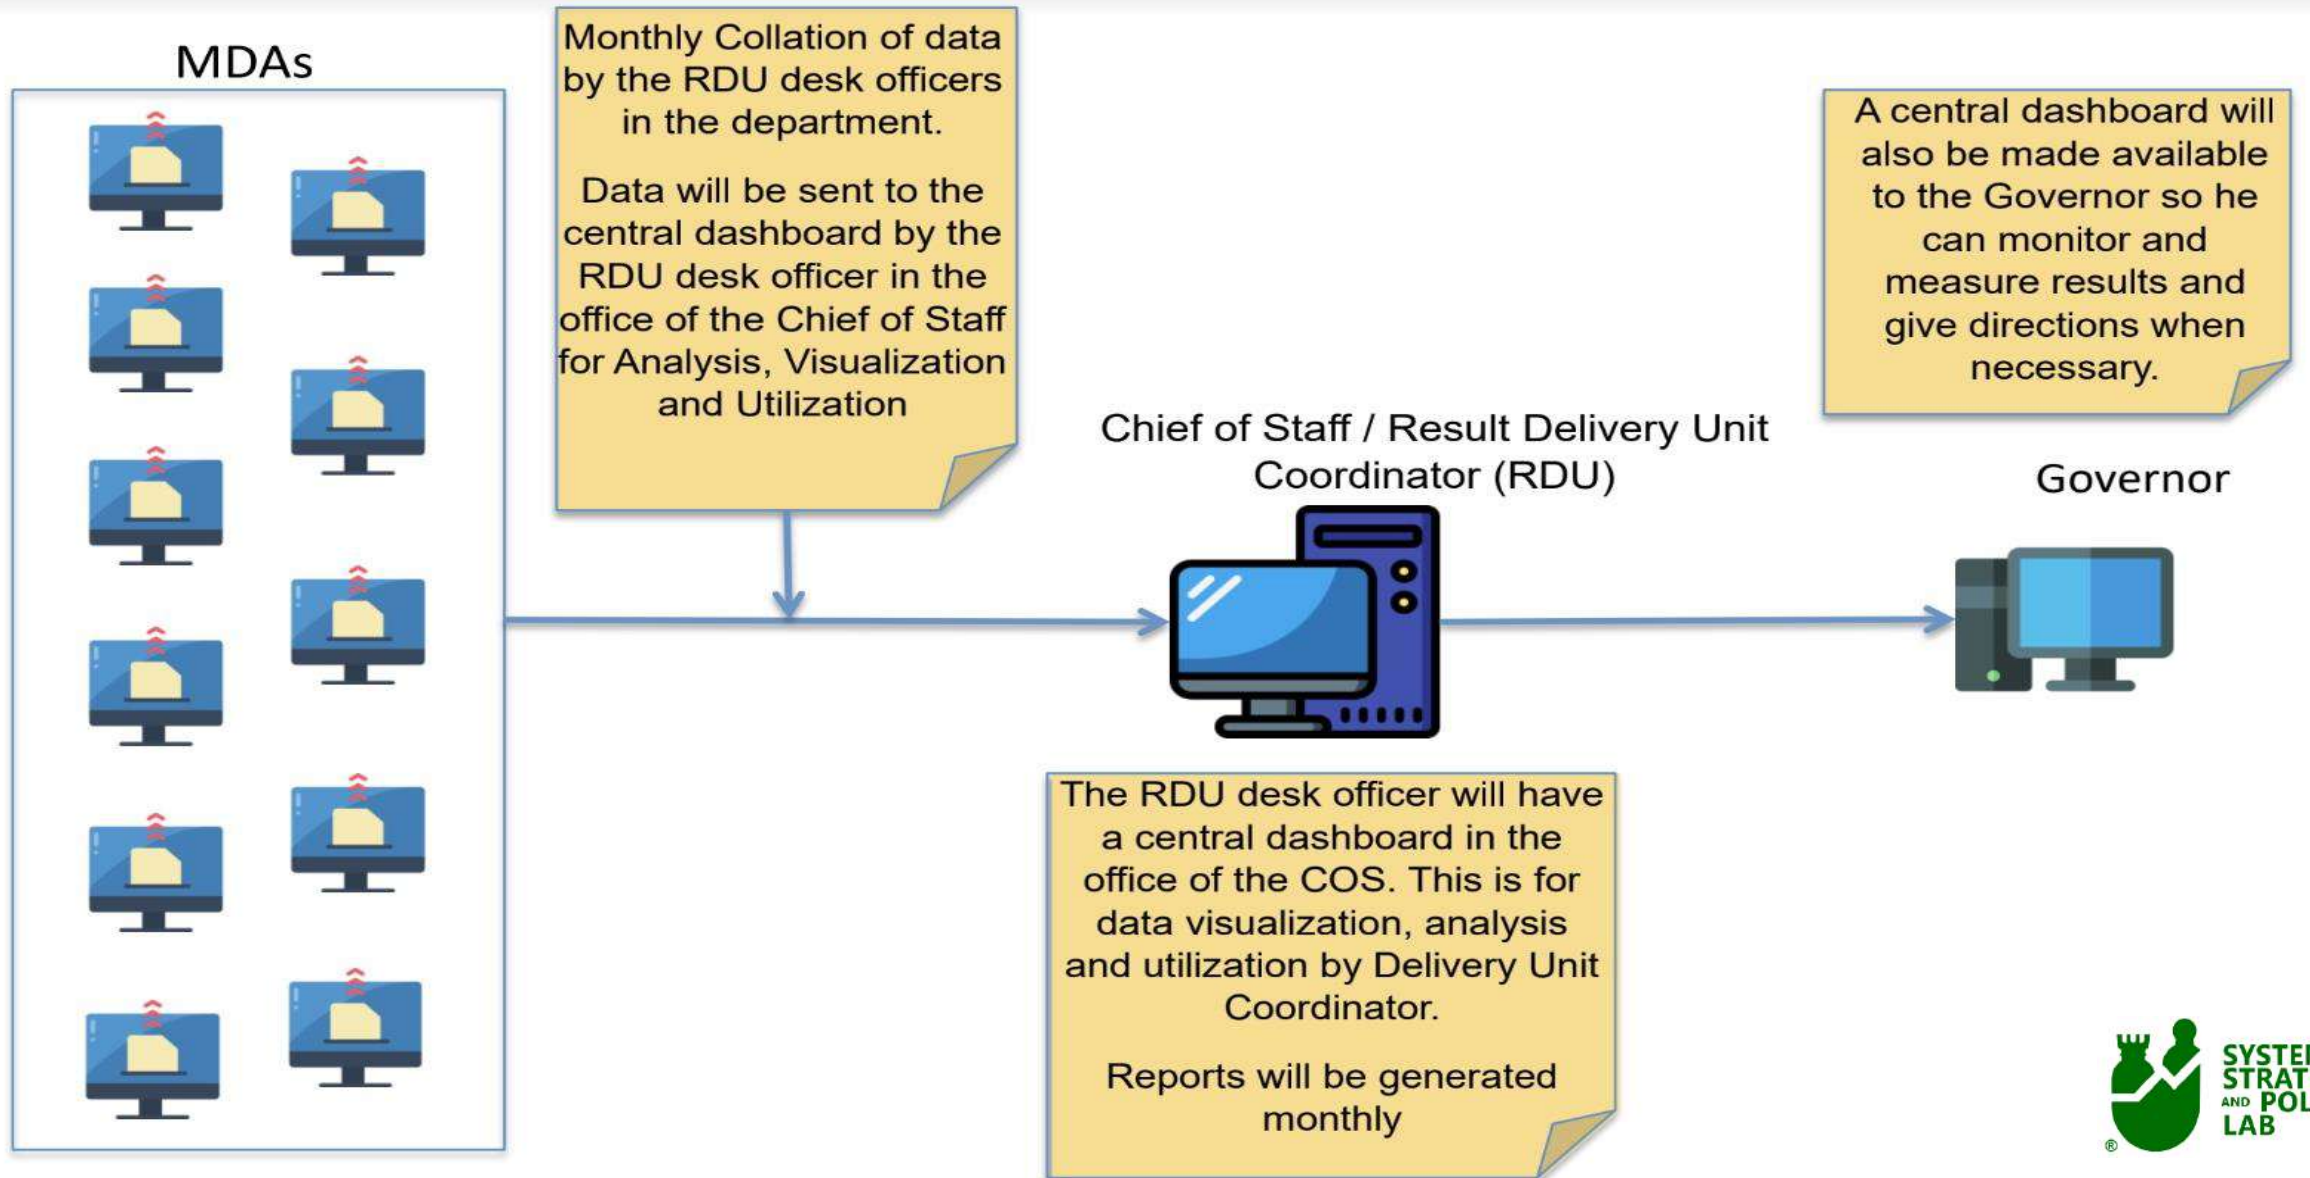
MDAs

Monthly Collation of data by the RDU desk officers in the department.

Data will be sent to the central dashboard by the RDU desk officer in the office of the Chief of Staff for Analysis, Visualization and Utilization

Chief of Staff / Result Delivery Unit Coordinator (RDU)

A central dashboard will also be made available to the Governor so he can monitor and measure results and give directions when necessary.

Governor

The RDU desk officer will have a central dashboard in the office of the COS. This is for data visualization, analysis and utilization by Delivery Unit Coordinator.

Reports will be generated monthly

SYSTE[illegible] STRAT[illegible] AND POL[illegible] LAB